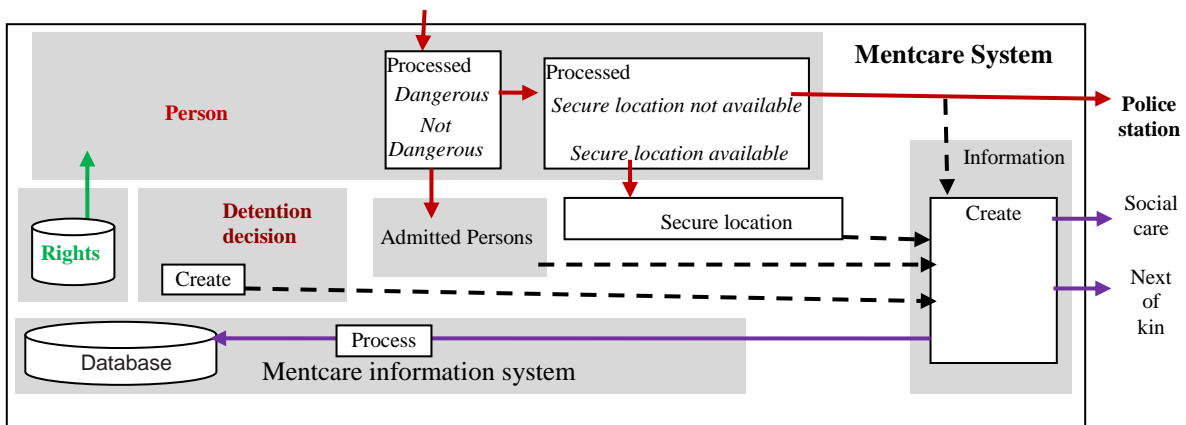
Mentcare System

Person

Processed
Dangerous
Not Dangerous

Processed
Secure location not available
Secure location available

Police station

Information

Rights

Detention decision

Admitted Persons

Secure location

Create

Social care

Create

Next of kin

Database

Process

Mentcare information system